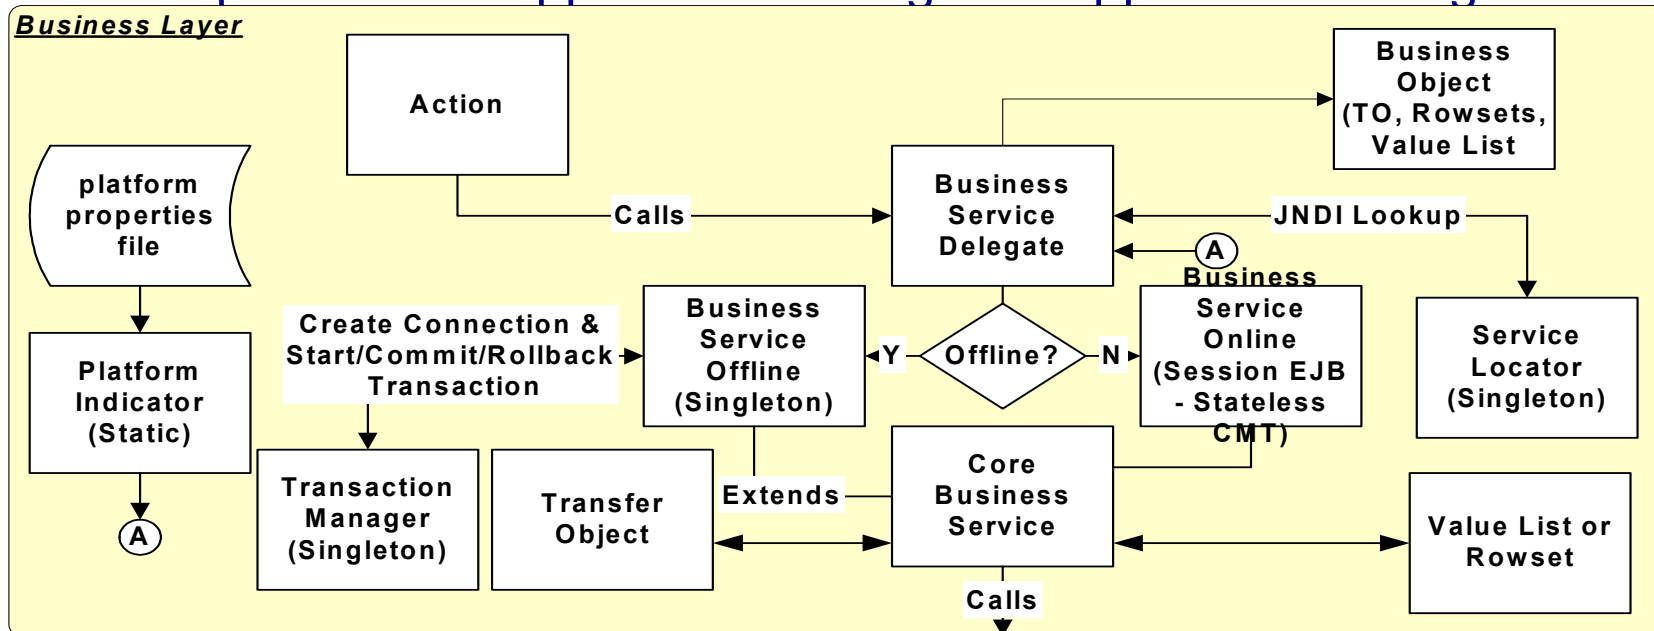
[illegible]

Business Layer

Action

Business Object (TO, Rowsets, Value List

platform properties file

Calls

Business Service Delegate

JNDI Lookup

A

Business Service Online (Session EJB - Stateless CMT)

Create Connection & Start/Commit/Rollback Transaction

Business Service Offline (Singleton)

Y

Offline?

N

Service Locator (Singleton)

Platform Indicator (Static)

Transaction Manager (Singleton)

Transfer Object

Extends

Core Business Service

Value List or Rowset

A

Calls